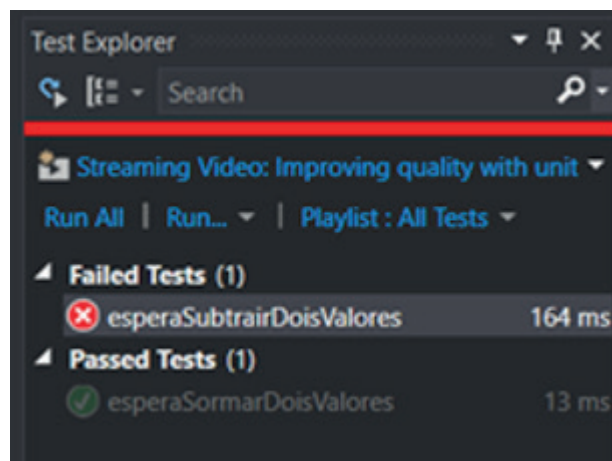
Test Explorer

Search

Streaming Video: Improving quality with unit

Run All | Run... | Playlist : All Tests

Failed Tests (1)

esperaSubtrairDoisValores 164 ms

Passed Tests (1)

esperaSormarDoisValores 13 ms